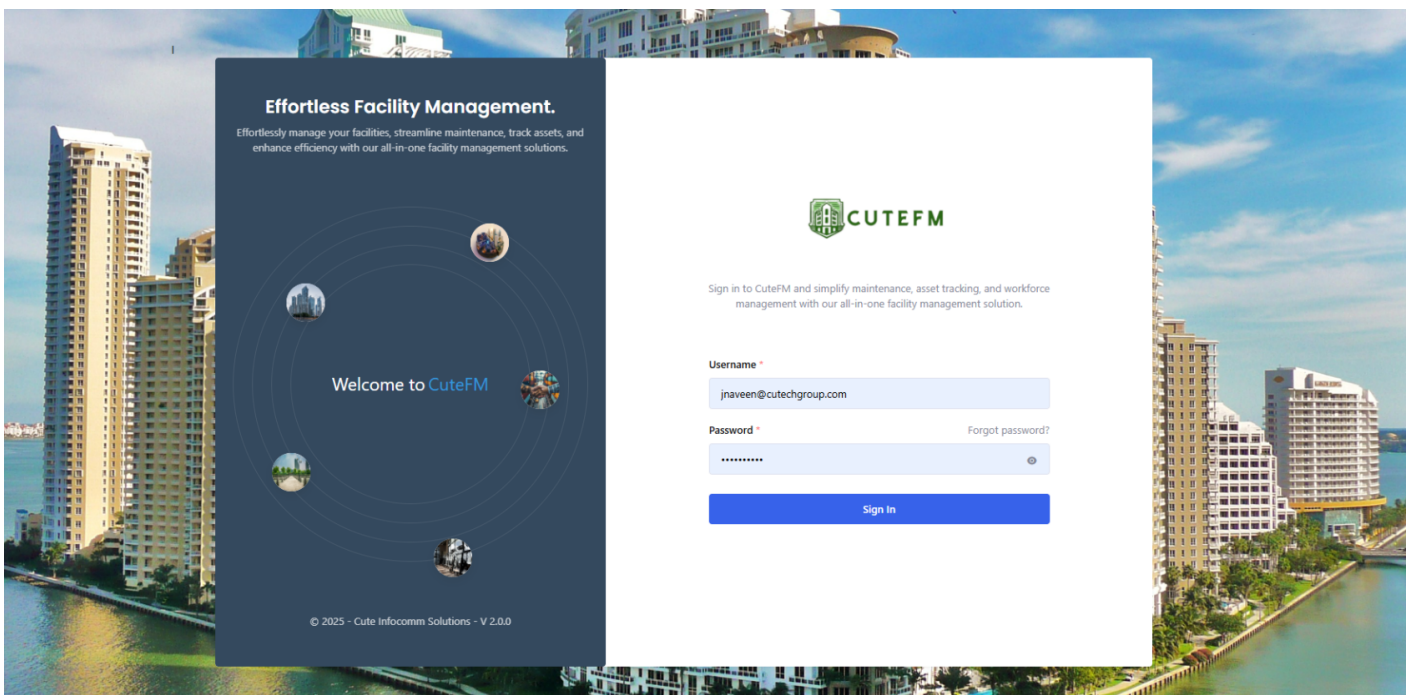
Effortless Facility Management.

Effortlessly manage your facilities, streamline maintenance, track assets, and enhance efficiency with our all-in-one facility management solutions.

Welcome to CuteFM

© 2025 - Cute Infocomm Solutions - V 2.0.0

CUTEFM

Sign in to CuteFM and simplify maintenance, asset tracking, and workforce management with our all-in-one facility management solution.

Username *

jnaveen@cutechgroup.com

Password *

Forgot password?

••••••••••

Sign In